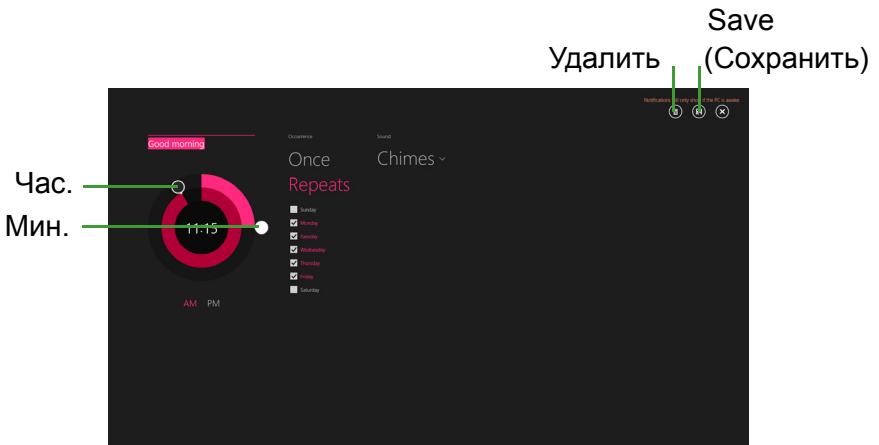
Save
Удалить (Сохранить)

Notifications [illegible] only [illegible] if the PC is awake

Good morning

Час.
Мин.

11:15

AM PM

Occurrence
Once
Repeats

Sound
Chimes

Sunday
Monday
Tuesday
Wednesday
Thursday
Friday
Saturday